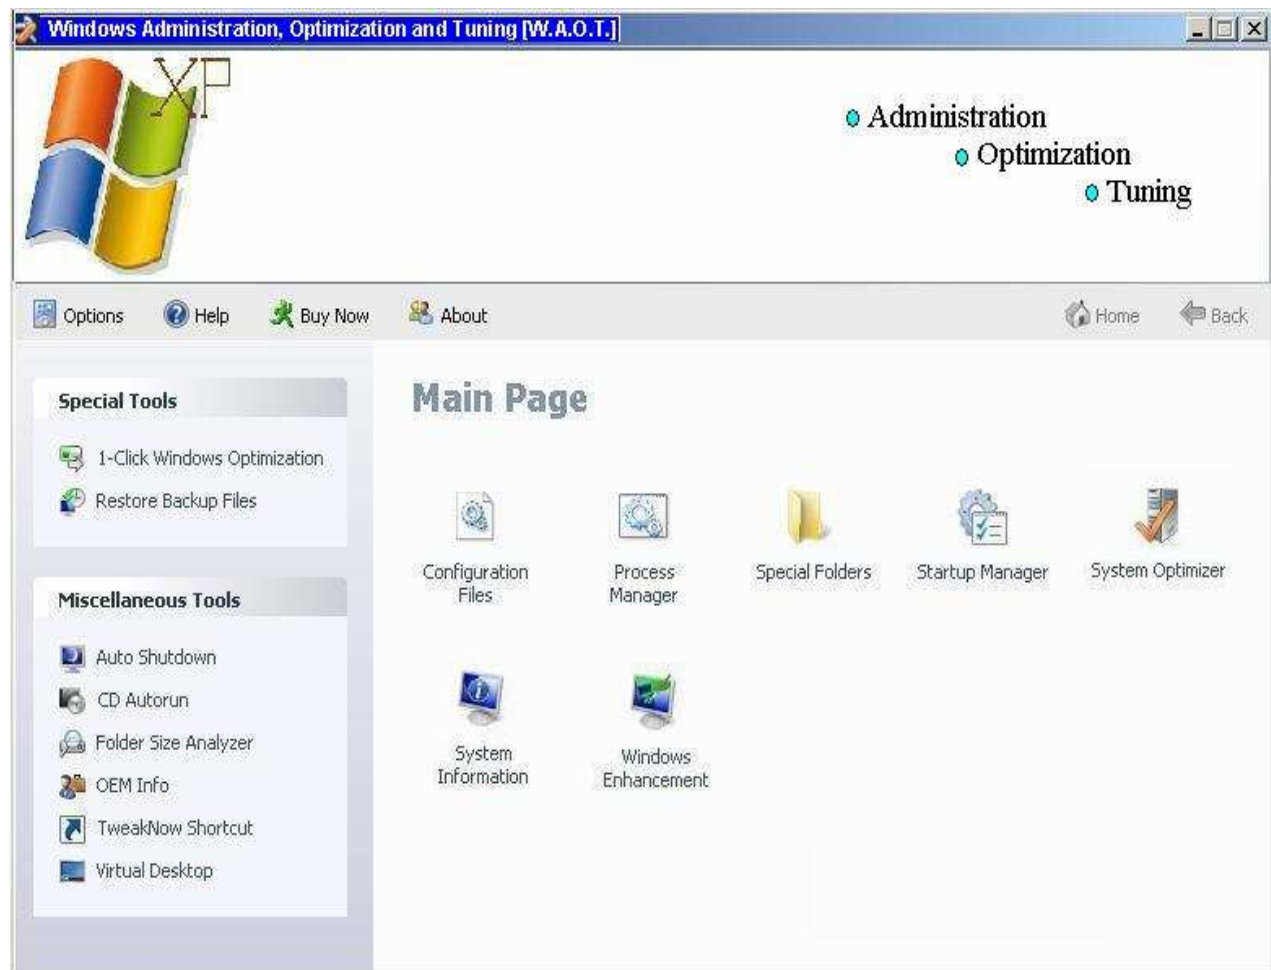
Windows Administration, Optimization and Tuning [W.A.O.T.]

XP

Administration
Optimization
Tuning

Options Help Buy Now About Home Back

Special Tools

1-Click Windows Optimization
Restore Backup Files

Miscellaneous Tools

Auto Shutdown
CD Autorun
Folder Size Analyzer
OEM Info
TweakNow Shortcut
Virtual Desktop

Main Page

Configuration Files
Process Manager
Special Folders
Startup Manager
System Optimizer
System Information
Windows Enhancement